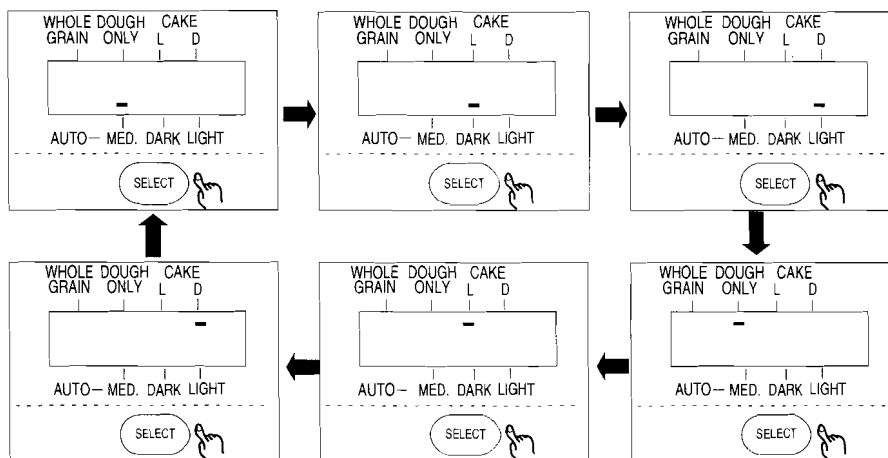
WHOLE GRAIN
DOUGH ONLY
CAKE L D

AUTO— MED. DARK LIGHT

SELECT

WHOLE GRAIN
DOUGH ONLY
CAKE L D

AUTO— MED. DARK LIGHT

SELECT

WHOLE GRAIN
DOUGH ONLY
CAKE L D

AUTO— MED. DARK LIGHT

SELECT

WHOLE GRAIN
DOUGH ONLY
CAKE L D

AUTO— MED. DARK LIGHT

SELECT

WHOLE GRAIN
DOUGH ONLY
CAKE L D

AUTO— MED. DARK LIGHT

SELECT

WHOLE GRAIN
DOUGH ONLY
CAKE L D

AUTO— MED. DARK LIGHT

SELECT